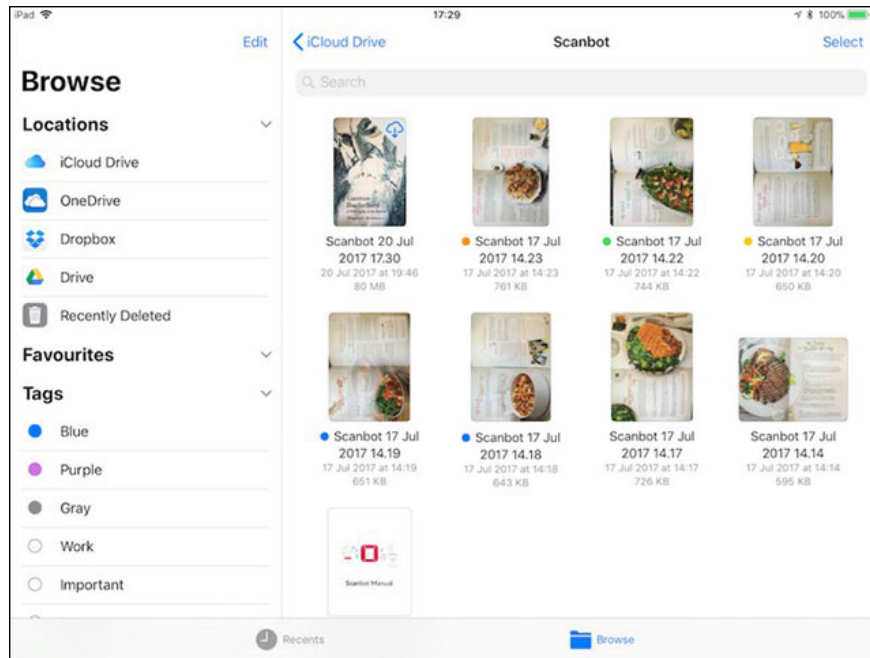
iPad
17:29
100%

Edit

Browse

Locations

iCloud Drive

OneDrive

Dropbox

Drive

Recently Deleted

Favourites

Tags

Blue

Purple

Gray

Work

Important

iCloud Drive

Scanbot

Select

Search

Scanbot 20 Jul 2017 17.30
20 Jul 2017 at 19:46
80 MB

Scanbot 17 Jul 2017 14.23
17 Jul 2017 at 14:23
761 KB

Scanbot 17 Jul 2017 14.22
17 Jul 2017 at 14:22
744 KB

Scanbot 17 Jul 2017 14.20
17 Jul 2017 at 14:20
650 KB

Scanbot 17 Jul 2017 14.19
17 Jul 2017 at 14:19
651 KB

Scanbot 17 Jul 2017 14.18
17 Jul 2017 at 14:18
643 KB

Scanbot 17 Jul 2017 14.17
17 Jul 2017 at 14:17
726 KB

Scanbot 17 Jul 2017 14.14
17 Jul 2017 at 14:14
595 KB

Scanbot Manual

Recents

Browse